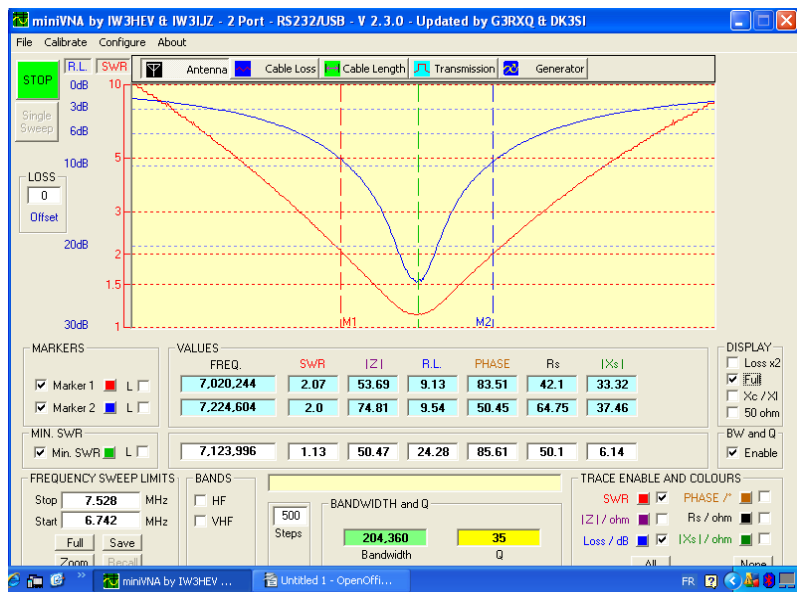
miniVNA by IW3HEV & IW3IJZ - 2 Port - RS232/USB - V 2.3.0 - Updated by G3RXQ & DK3SI

File Calibrate Configure About

STOP

Single Sweep

R.L. SWR

0dB 3dB 6dB 10dB 20dB 30dB

10 5 3 2 1.5 1

LOSS
0
Offset

Antenna Cable Loss Cable Length Transmission Generator

M1 M2

MARKERS
Marker 1 L
Marker 2 L

VALUES

| FREQ. | SWR | \|Z\| | R.L. | PHASE | Rs | \|Xs\| |
|---|---|---|---|---|---|---|
| 7,020,244 | 2.07 | 53.69 | 9.13 | 83.51 | 42.1 | 33.32 |
| 7,224,604 | 2.0 | 74.81 | 9.54 | 50.45 | 64.75 | 37.46 |

DISPLAY
Loss x2
Full
Xc / Xl
50 ohm

MIN. SWR
Min. SWR L

| 7,123,996 | 1.13 | 50.47 | 24.28 | 85.61 | 50.1 | 6.14 |
|---|---|---|---|---|---|---|

BW and Q
Enable

FREQUENCY SWEEP LIMITS
Stop 7.528 MHz
Start 6.742 MHz
Full Save
Zoom Recall

BANDS
HF
VHF

500
Steps

BANDWIDTH and Q
204,360 35
Bandwidth Q

TRACE ENABLE AND COLOURS
SWR PHASE /°
|Z| / ohm Rs / ohm
Loss / dB |Xs| / ohm
All None

miniVNA by IW3HEV ... Untitled 1 - OpenOffi... FR